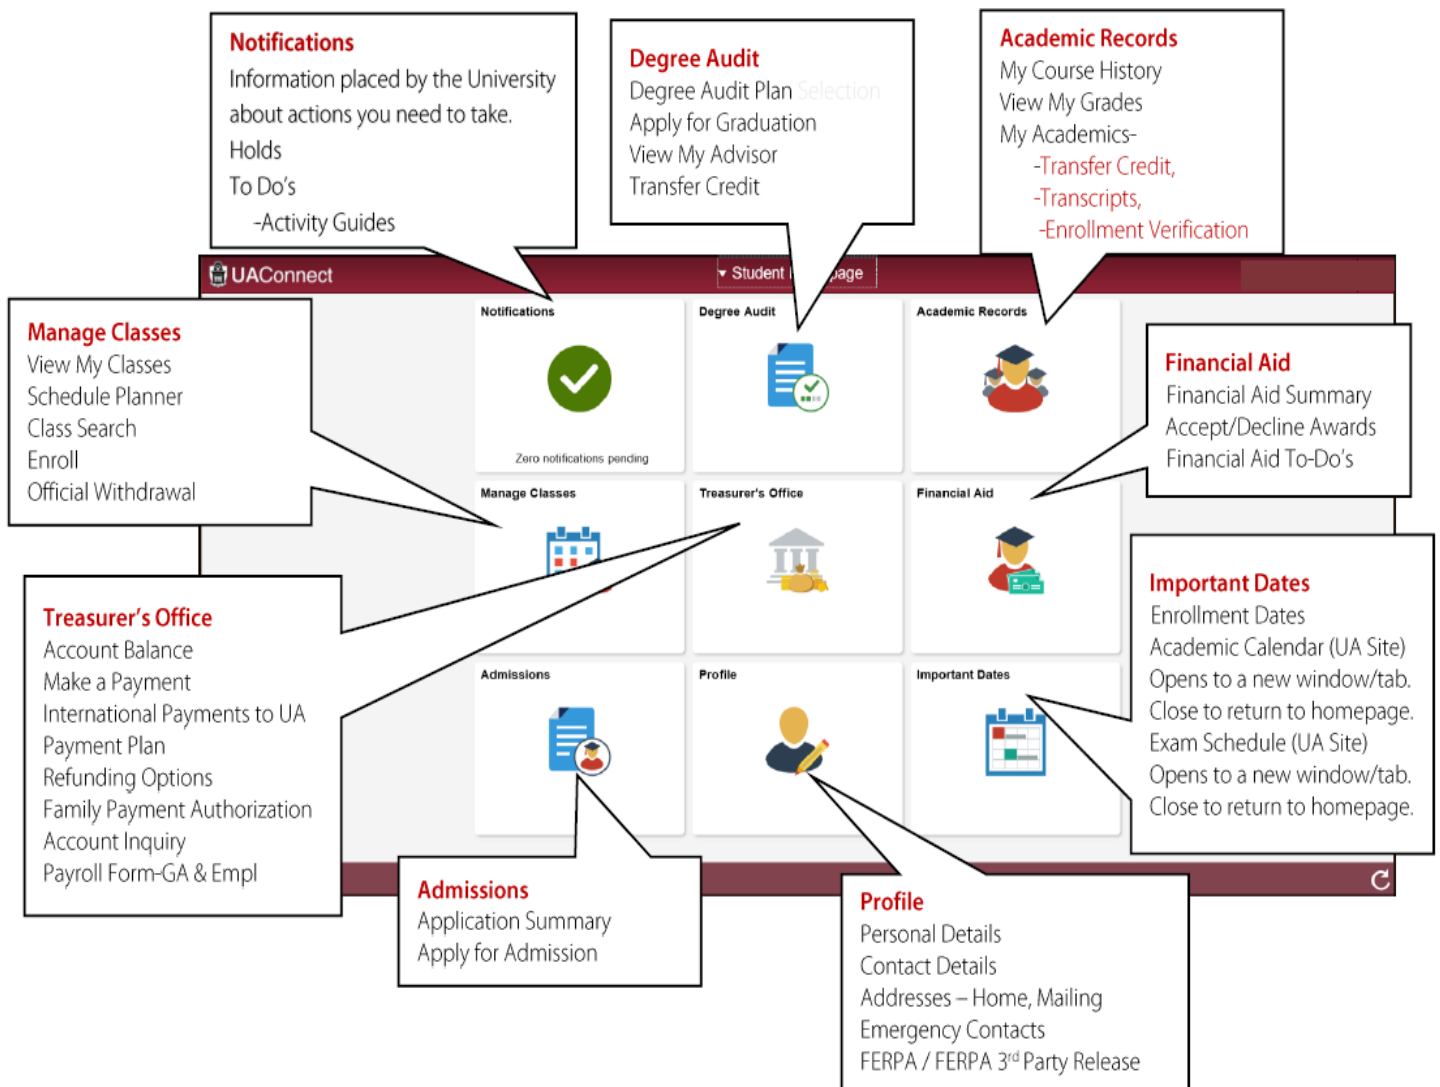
Notifications
Information placed by the University about actions you need to take.
Holds
To Do's
-Activity Guides

Degree Audit
Degree Audit Plan Selection
Apply for Graduation
View My Advisor
Transfer Credit

Academic Records
My Course History
View My Grades
My Academics-
-Transfer Credit,
-Transcripts,
-Enrollment Verification

UAConnect
Student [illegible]page

Manage Classes
View My Classes
Schedule Planner
Class Search
Enroll
Official Withdrawal

Notifications
Zero notifications pending

Degree Audit

Academic Records

Financial Aid
Financial Aid Summary
Accept/Decline Awards
Financial Aid To-Do's

Manage Classes

Treasurer's Office

Financial Aid

Important Dates
Enrollment Dates
Academic Calendar (UA Site)
Opens to a new window/tab.
Close to return to homepage.
Exam Schedule (UA Site)
Opens to a new window/tab.
Close to return to homepage.

Treasurer's Office
Account Balance
Make a Payment
International Payments to UA
Payment Plan
Refunding Options
Family Payment Authorization
Account Inquiry
Payroll Form-GA & Empl

Admissions

Profile

Important Dates

Admissions
Application Summary
Apply for Admission

Profile
Personal Details
Contact Details
Addresses – Home, Mailing
Emergency Contacts
FERPA / FERPA 3$^{rd}$ Party Release